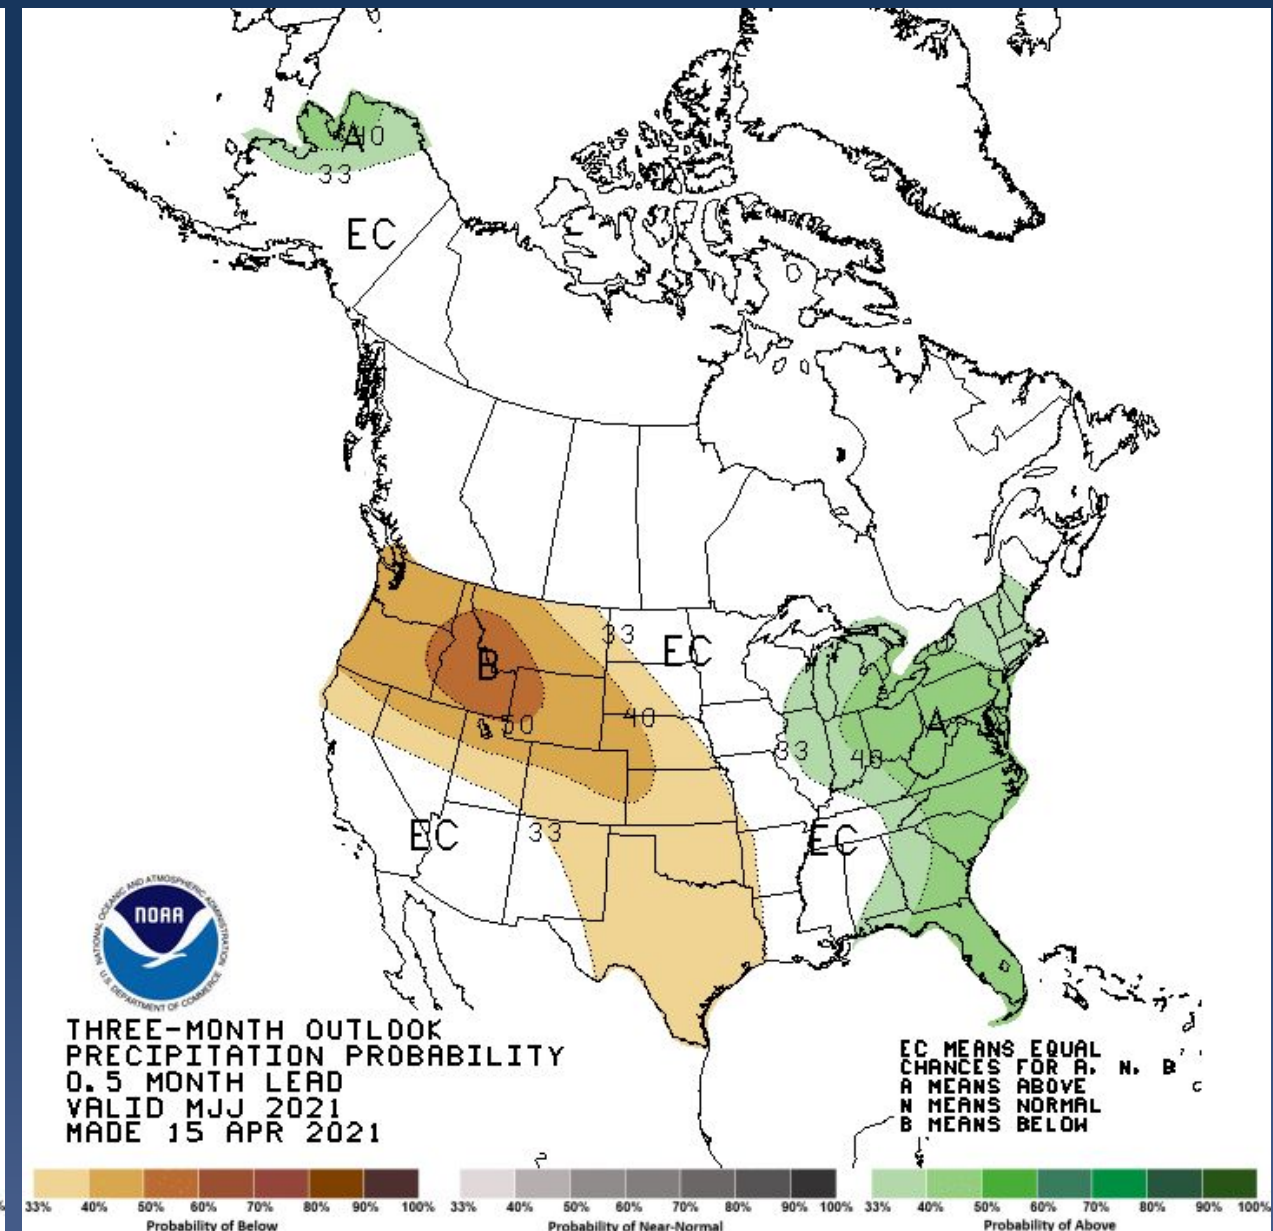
A
40
33
EC
33
EC
B
50
40
EC
33
33
40
A
EC

NOAA
NATIONAL OCEANIC AND ATMOSPHERIC ADMINISTRATION
U.S. DEPARTMENT OF COMMERCE

THREE-MONTH OUTLOOK
PRECIPITATION PROBABILITY
0.5 MONTH LEAD
VALID MJJ 2021
MADE 15 APR 2021

EC MEANS EQUAL CHANCES FOR A, N, B
A MEANS ABOVE
N MEANS NORMAL
B MEANS BELOW

33% 40% 50% 60% 70% 80% 90% 100%
Probability of Below

33% 40% 50% 60% 70% 80% 90% 100%
Probability of Near-Normal

33% 40% 50% 60% 70% 80% 90% 100%
Probability of Above